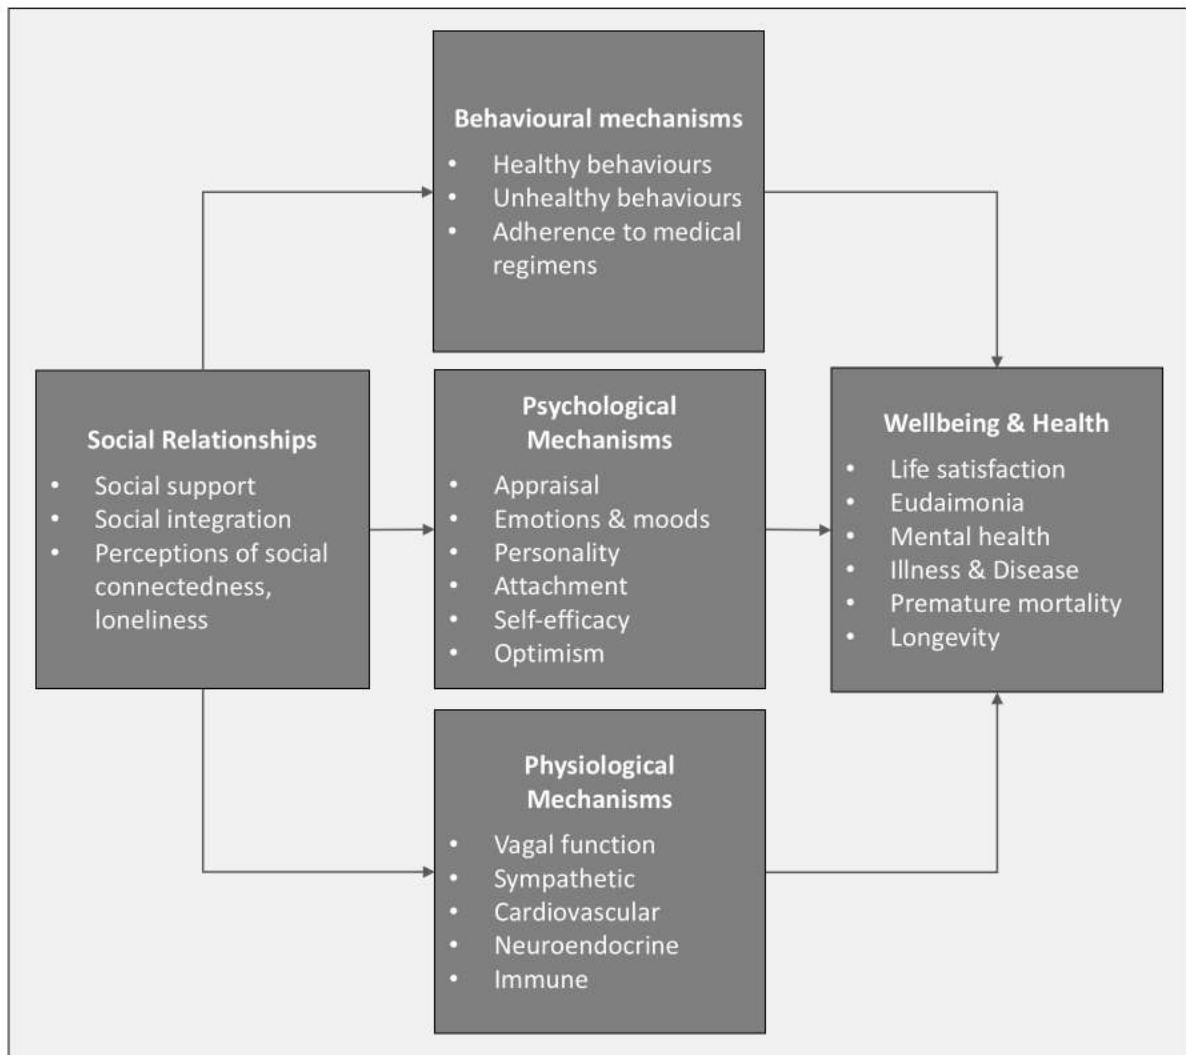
Behavioural mechanisms
- Healthy behaviours
- Unhealthy behaviours
- Adherence to medical regimens

Social Relationships
- Social support
- Social integration
- Perceptions of social connectedness, loneliness

Psychological Mechanisms
- Appraisal
- Emotions & moods
- Personality
- Attachment
- Self-efficacy
- Optimism

Wellbeing & Health
- Life satisfaction
- Eudaimonia
- Mental health
- Illness & Disease
- Premature mortality
- Longevity

Physiological Mechanisms
- Vagal function
- Sympathetic
- Cardiovascular
- Neuroendocrine
- Immune